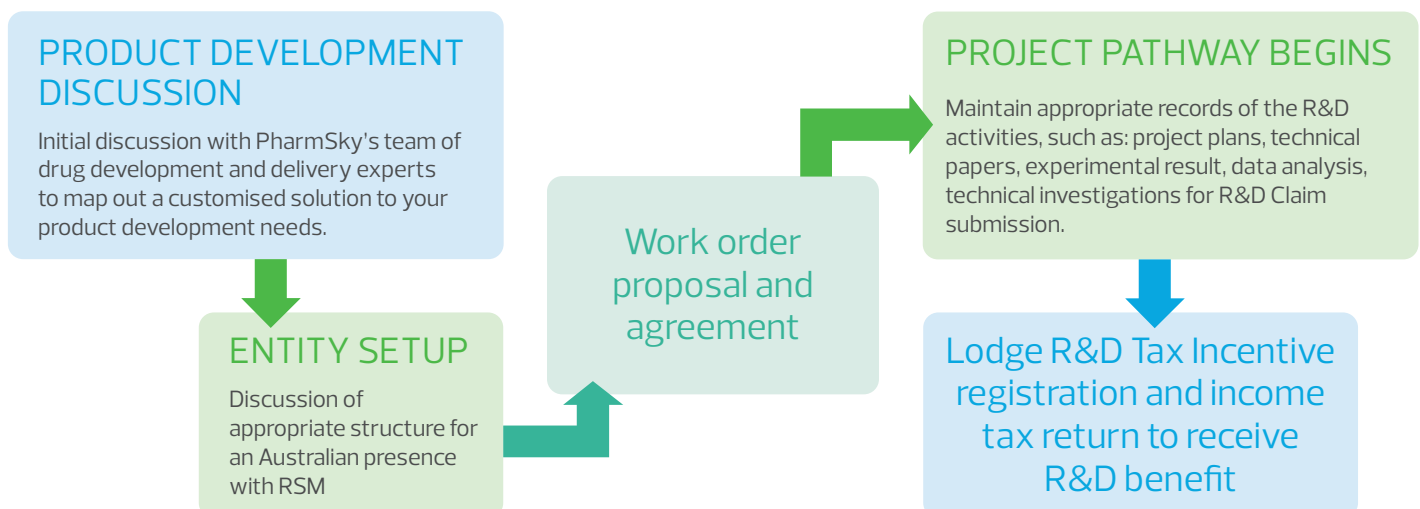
PRODUCT DEVELOPMENT DISCUSSION

Initial discussion with PharmSky's team of drug development and delivery experts to map out a customised solution to your product development needs.

ENTITY SETUP

Discussion of appropriate structure for an Australian presence with RSM

Work order proposal and agreement

PROJECT PATHWAY BEGINS

Maintain appropriate records of the R&D activities, such as: project plans, technical papers, experimental result, data analysis, technical investigations for R&D Claim submission.

Lodge R&D Tax Incentive registration and income tax return to receive R&D benefit